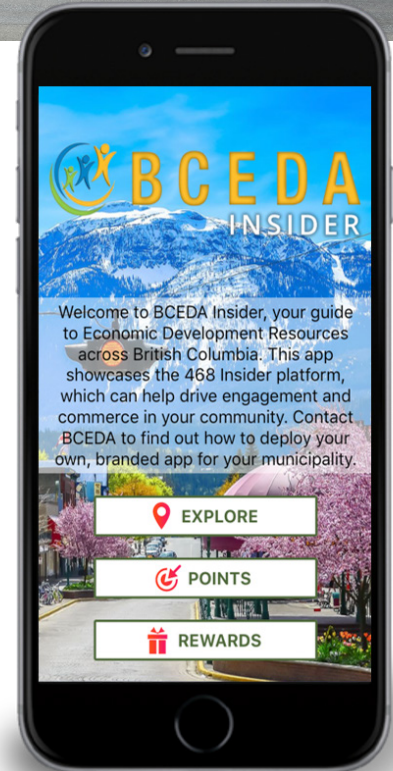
BCEDA
INSIDER

Welcome to BCEDA Insider, your guide to Economic Development Resources across British Columbia. This app showcases the 468 Insider platform, which can help drive engagement and commerce in your community. Contact BCEDA to find out how to deploy your own, branded app for your municipality.

EXPLORE

POINTS

REWARDS